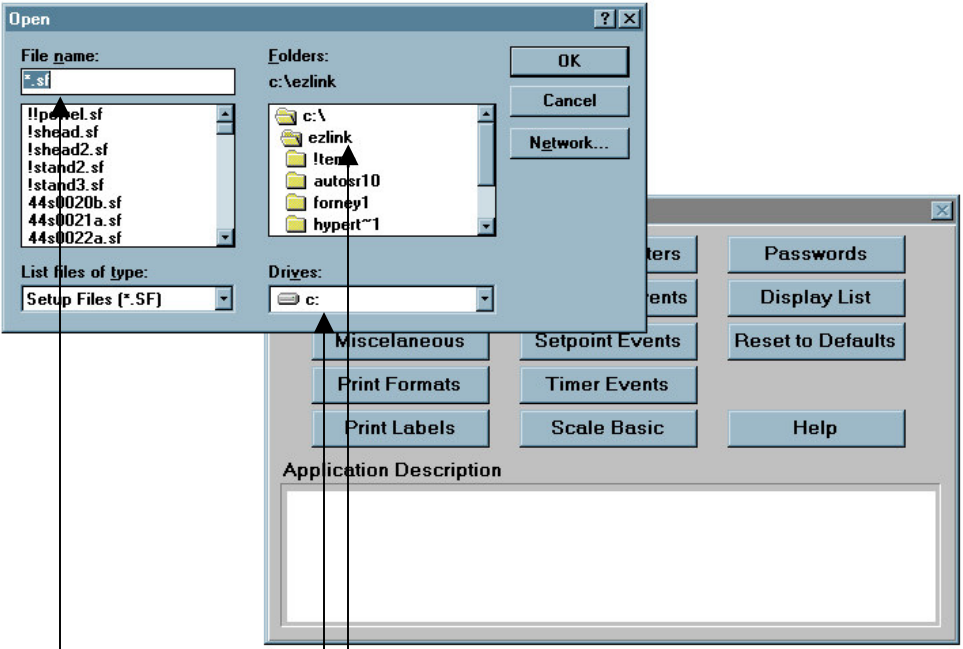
Open

File name:

*.sf

!!penel.sf
!shead.sf
!shead2.sf
!stand2.sf
!stand3.sf
44s0020b.sf
44s0021a.sf
44s0022a.sf

List files of type:

Setup Files (*.SF)

Folders:

c:\ezlink

c:\
ezlink
!tem
autosr10
forney1
hypert~1

Drives:

c:

OK

Cancel

Network...

ters

Passwords

vents

Display List

Miscelaneous

Setpoint Events

Reset to Defaults

Print Formats

Timer Events

Print Labels

Scale Basic

Help

Application Description